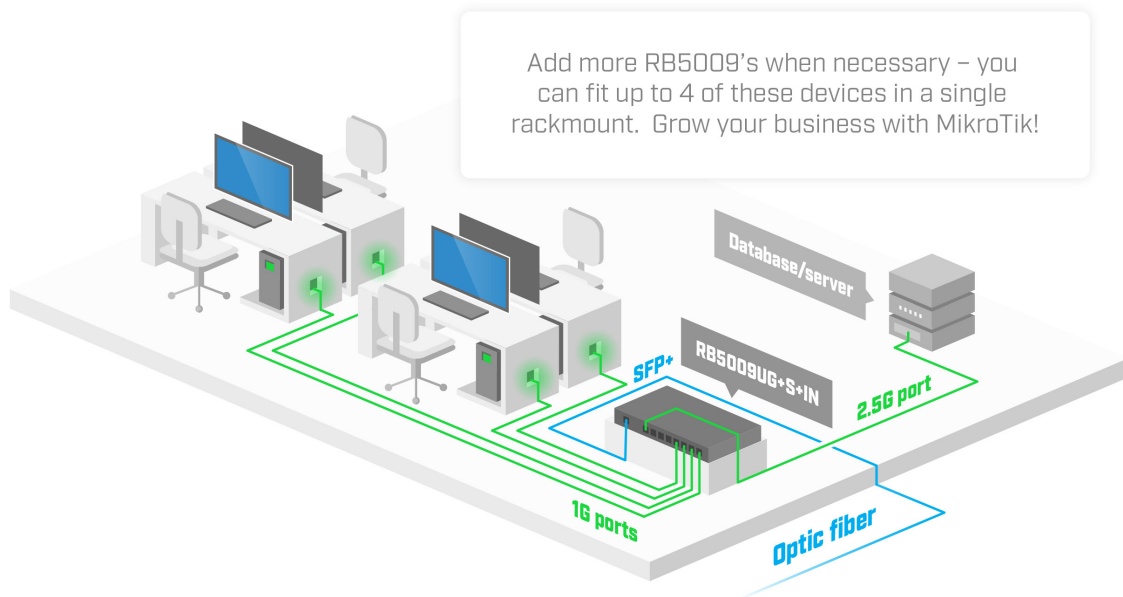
Add more RB5009's when necessary – you can fit up to 4 of these devices in a single rackmount. Grow your business with MikroTik!

Database/server

RB5009UG+S+IN

SFP+

2.5G port

1G ports

Optic fiber